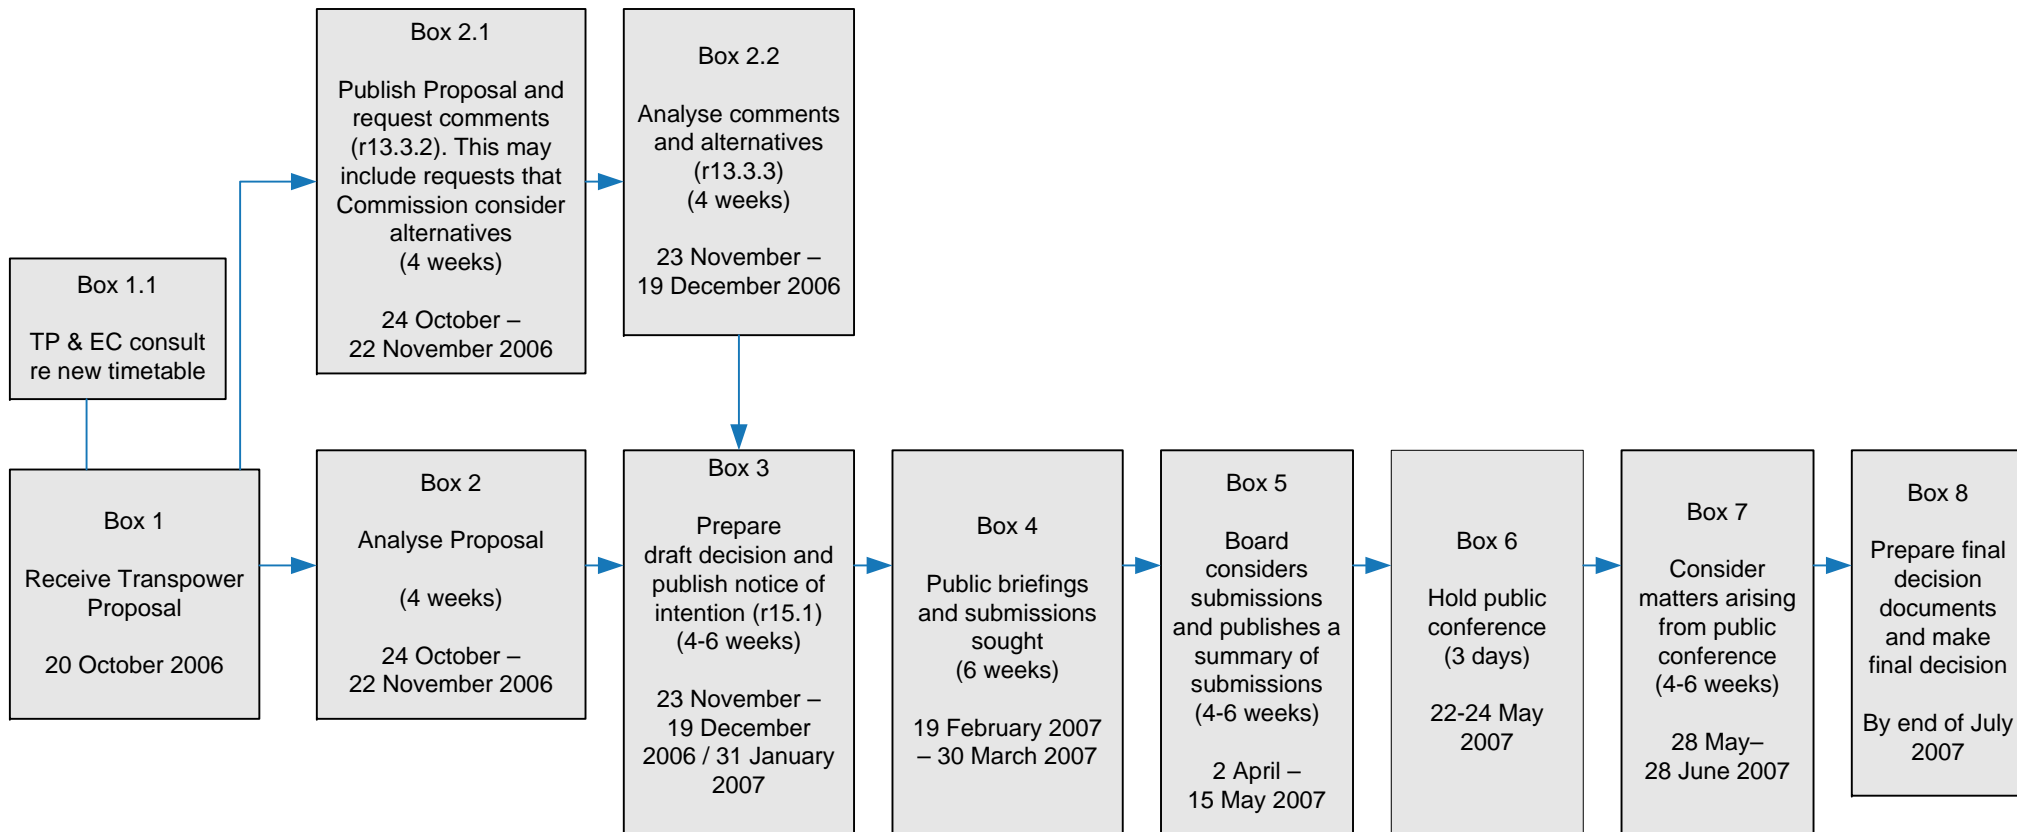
Box 1.1

TP & EC consult re new timetable

Box 2.1

Publish Proposal and request comments (r13.3.2). This may include requests that Commission consider alternatives
(4 weeks)

24 October – 22 November 2006

Box 2.2

Analyse comments and alternatives (r13.3.3)
(4 weeks)

23 November – 19 December 2006

Box 1

Receive Transpower Proposal

20 October 2006

Box 2

Analyse Proposal

(4 weeks)

24 October – 22 November 2006

Box 3

Prepare draft decision and publish notice of intention (r15.1)
(4-6 weeks)

23 November – 19 December 2006 / 31 January 2007

Box 4

Public briefings and submissions sought
(6 weeks)

19 February 2007 – 30 March 2007

Box 5

Board considers submissions and publishes a summary of submissions
(4-6 weeks)

2 April – 15 May 2007

Box 6

Hold public conference
(3 days)

22-24 May 2007

Box 7

Consider matters arising from public conference
(4-6 weeks)

28 May– 28 June 2007

Box 8

Prepare final decision documents and make final decision

By end of July 2007